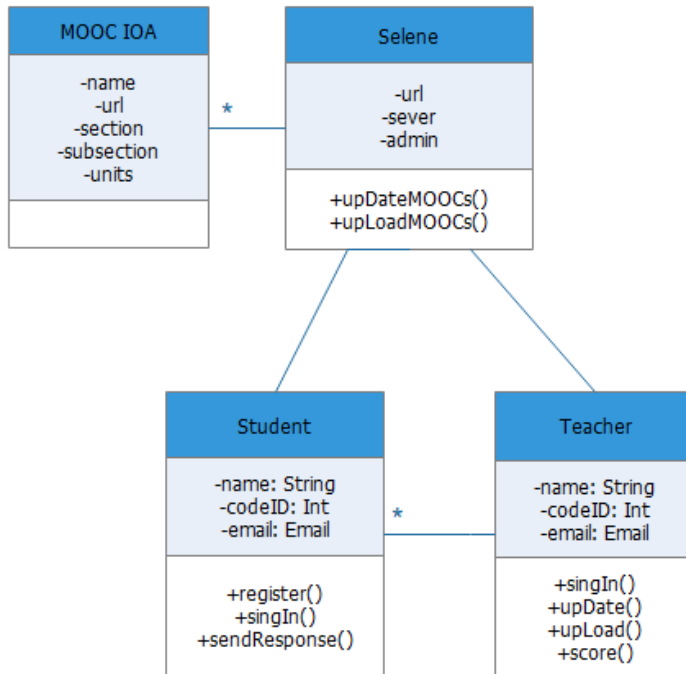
MOOC IOA

-name
-url
-section
-subsection
-units

*

Selene

-url
-sever
-admin

+upDateMOOCs()
+upLoadMOOCs()

Student

-name: String
-codeID: Int
-email: Email

+register()
+singIn()
+sendResponse()

*

Teacher

-name: String
-codeID: Int
-email: Email

+singIn()
+upDate()
+upLoad()
+score()